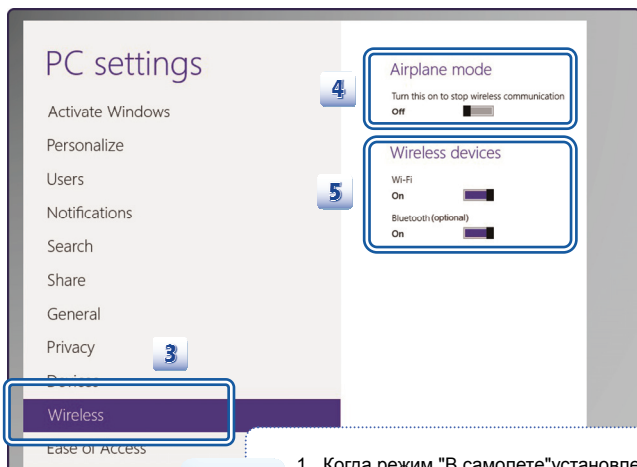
PC settings

Activate Windows

Personalize

Users

Notifications

Search

Share

General

Privacy

3

Devices

Wireless

Ease of Access

4

Airplane mode

Turn this on to stop wireless communication

Off

5

Wireless devices

Wi-Fi

On

Bluetooth (optional)

On

1. Когда режим "В самолете"установле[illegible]